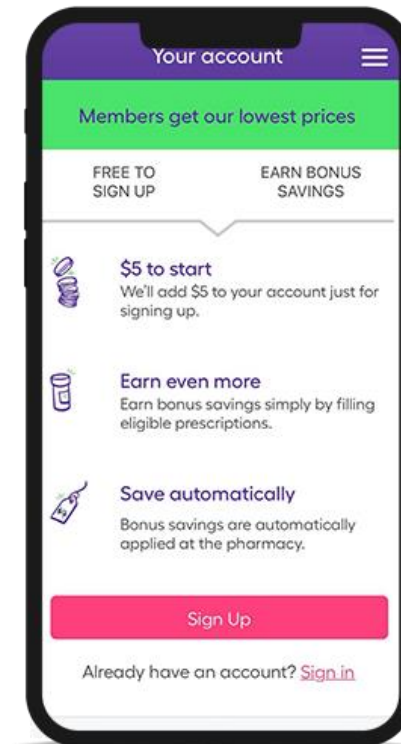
Your account

Members get our lowest prices

FREE TO SIGN UP

EARN BONUS SAVINGS

$5 to start

We'll add $5 to your account just for signing up.

Earn even more

Earn bonus savings simply by filling eligible prescriptions.

Save automatically

Bonus savings are automatically applied at the pharmacy.

Sign Up

Already have an account? Sign in